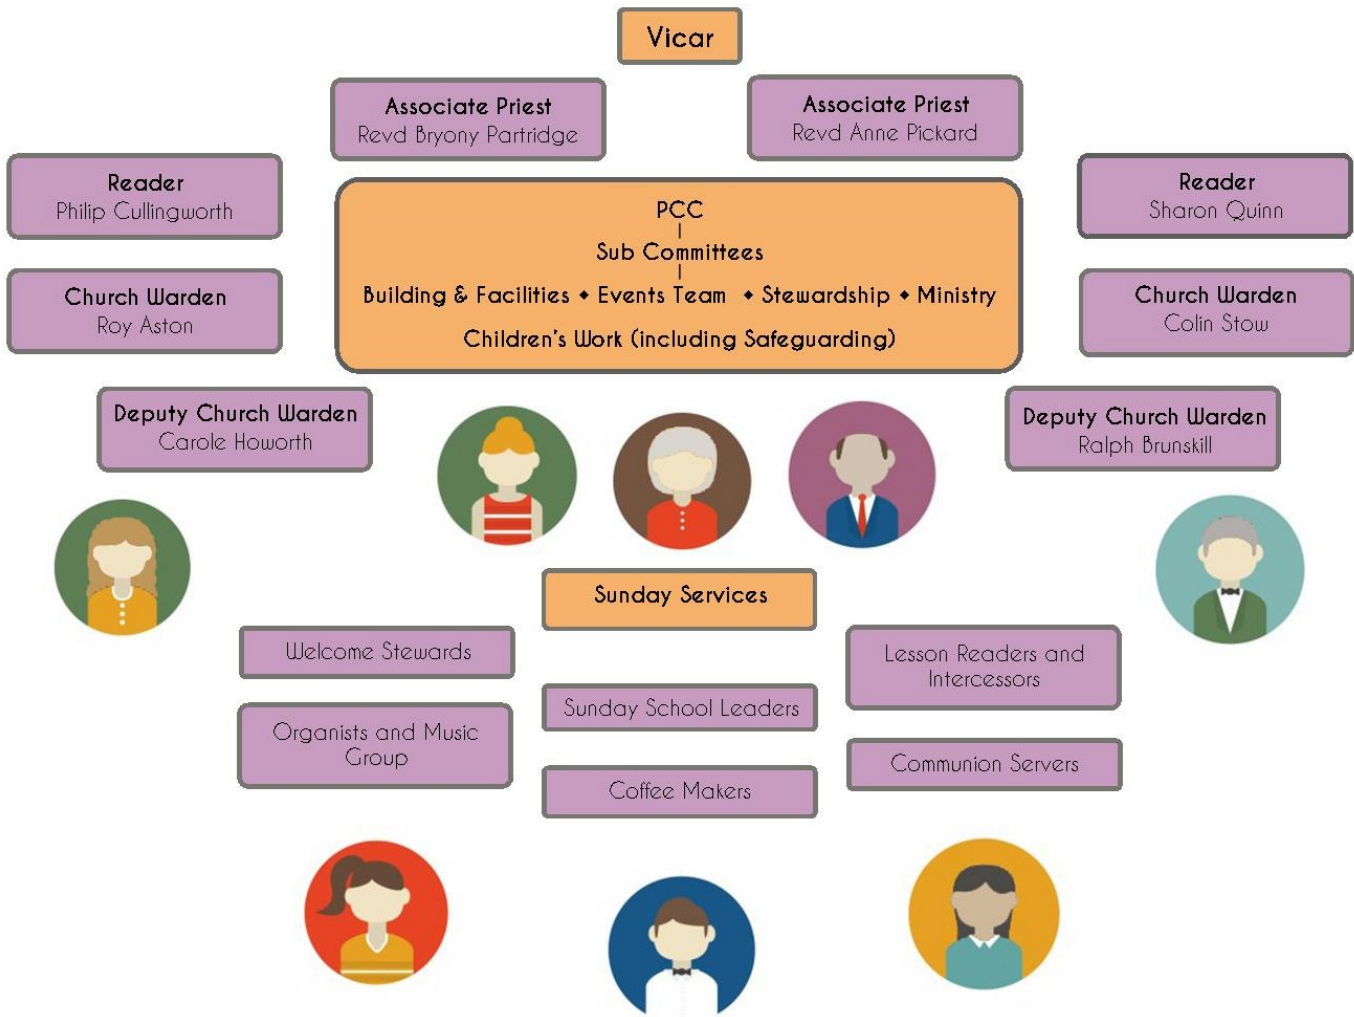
Vicar

Associate Priest
Revd Bryony Partridge

Associate Priest
Revd Anne Pickard

Reader
Philip Cullingworth

Reader
Sharon Quinn

PCC
Sub Committees
Building & Facilities • Events Team • Stewardship • Ministry
Children's Work (including Safeguarding)

Church Warden
Roy Aston

Church Warden
Colin Stow

Deputy Church Warden
Carole Howorth

Deputy Church Warden
Ralph Brunskill

Sunday Services

Welcome Stewards

Lesson Readers and Intercessors

Sunday School Leaders

Organists and Music Group

Communion Servers

Coffee Makers